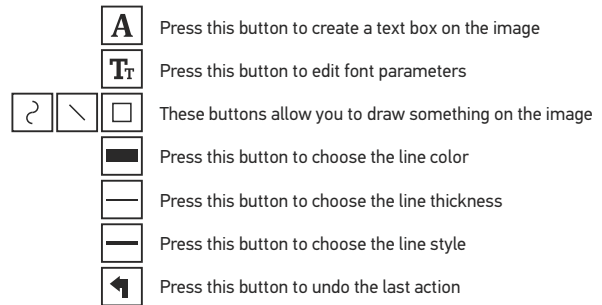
A Press this button to create a text box on the image

TT Press this button to edit font parameters

These buttons allow you to draw something on the image

Press this button to choose the line color

Press this button to choose the line thickness

Press this button to choose the line style

Press this button to undo the last action